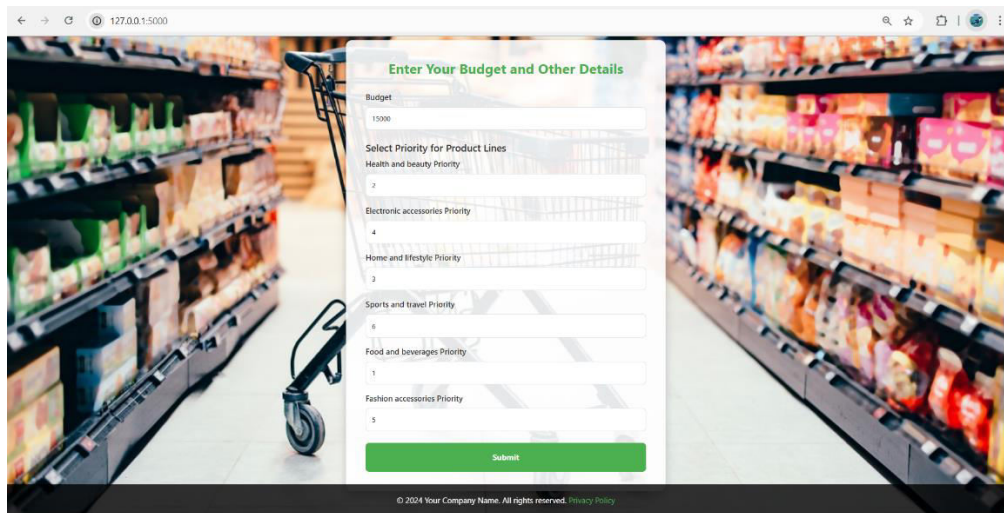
127.0.0.1:5000

Enter Your Budget and Other Details

Budget

15000

Select Priority for Product Lines

Health and beauty Priority

2

Electronic accessories Priority

4

Home and lifestyle Priority

3

Sports and travel Priority

6

Food and beverages Priority

1

Fashion accessories Priority

5

Submit

© 2024 Your Company Name. All rights reserved. Privacy Policy